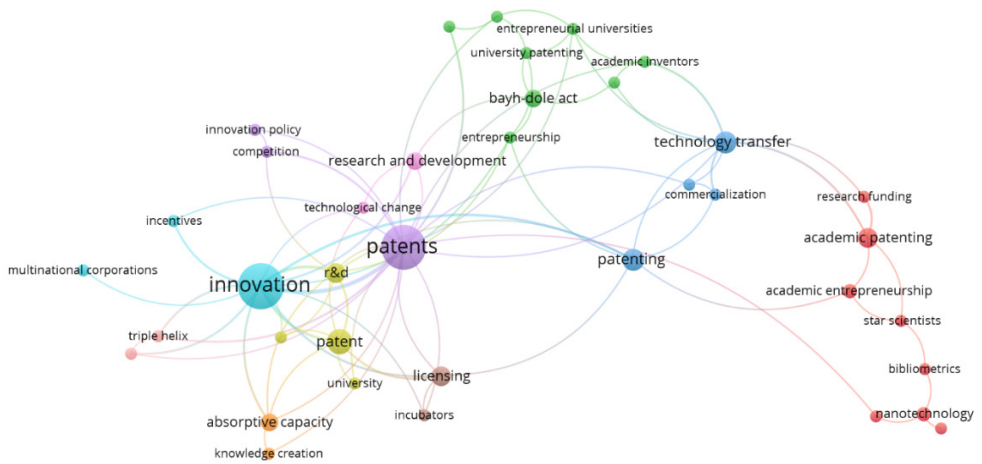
entrepreneurial universities
university patenting
academic inventors
bayh-dole act
entrepreneurship
technology transfer
innovation policy
competition
research and development
commercialization
technological change
research funding
incentives
academic patenting
patents
patenting
multinational corporations
innovation
r&d
academic entrepreneurship
star scientists
triple helix
patent
bibliometrics
licensing
university
nanotechnology
incubators
absorptive capacity
knowledge creation